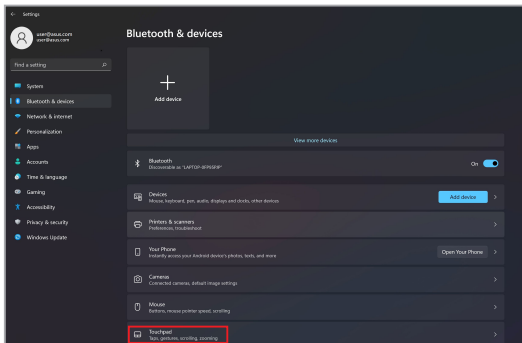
Settings

user@asus.com
user@asus.com

Find a setting

System
Bluetooth & devices
Network & internet
Personalization
Apps
Accounts
Time & language
Gaming
Accessibility
Privacy & security
Windows Update

Bluetooth & devices

Add device

View more devices

Bluetooth
Discoverable as "LAPTOP-I8FP65R9P"
On

Devices
Mouse, keyboard, pen, audio, displays and docks, other devices
Add device

Printers & scanners
Preferences, troubleshoot

Your Phone
Instantly access your Android device's photos, texts, and more
Open Your Phone

Cameras
Connected cameras, default image settings

Mouse
Buttons, mouse pointer speed, scrolling

Touchpad
Taps, gestures, scrolling, zooming